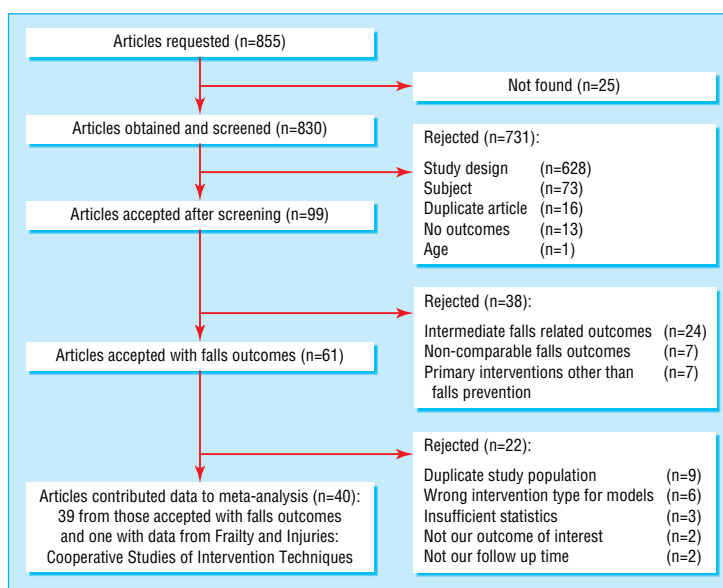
Articles requested (n=855)

Not found (n=25)

Articles obtained and screened (n=830)

Rejected (n=731):
Study design (n=628)
Subject (n=73)
Duplicate article (n=16)
No outcomes (n=13)
Age (n=1)

Articles accepted after screening (n=99)

Rejected (n=38):
Intermediate falls related outcomes (n=24)
Non-comparable falls outcomes (n=7)
Primary interventions other than falls prevention (n=7)

Articles accepted with falls outcomes (n=61)

Rejected (n=22):
Duplicate study population (n=9)
Wrong intervention type for models (n=6)
Insufficient statistics (n=3)
Not our outcome of interest (n=2)
Not our follow up time (n=2)

Articles contributed data to meta-analysis (n=40): 39 from those accepted with falls outcomes and one with data from Frailty and Injuries: Cooperative Studies of Intervention Techniques